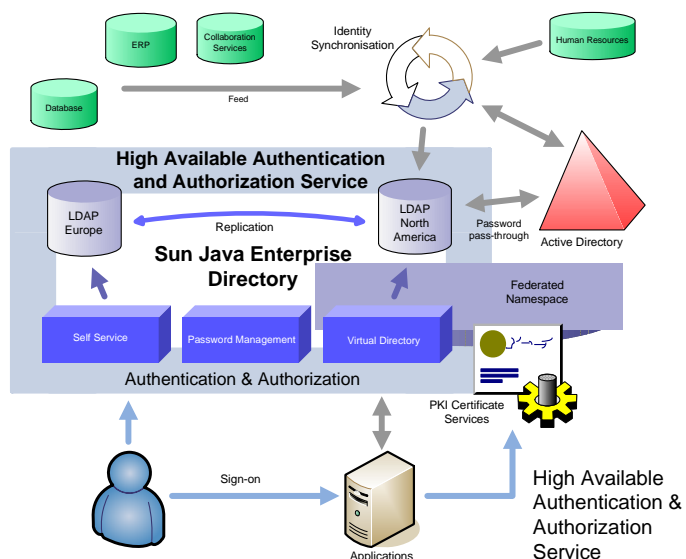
ERP

Collaboration Services

Identity Synchronisation

Human Resources

Database

Feed

High Available Authentication and Authorization Service

LDAP Europe

Replication

LDAP North America

Password pass-through

Active Directory

Sun Java Enterprise Directory

Federated Namespace

Self Service

Password Management

Virtual Directory

Authentication & Authorization

PKI Certificate Services

Sign-on

Applications

High Available Authentication & Authorization Service